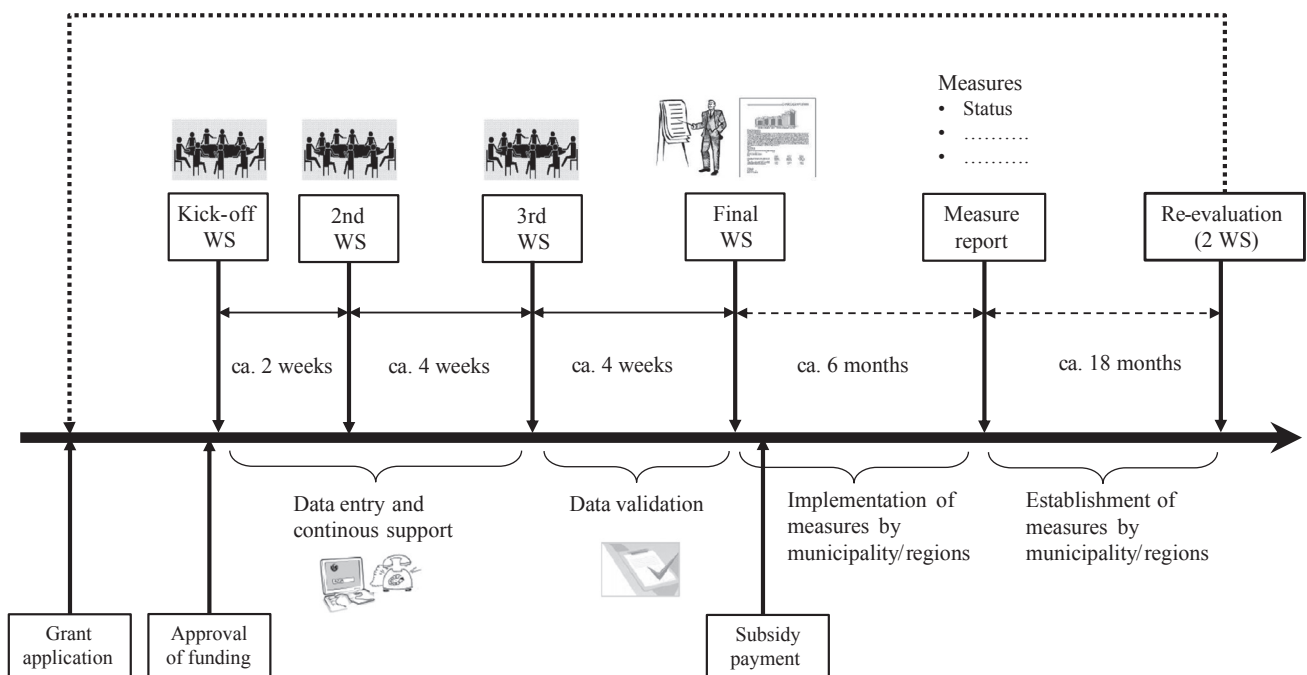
Measures
• Status
• ……….
• ……….

Kick-off WS

2nd WS

3rd WS

Final WS

Measure report

Re-evaluation (2 WS)

ca. 2 weeks

ca. 4 weeks

ca. 4 weeks

ca. 6 months

ca. 18 months

Data entry and continous support

Data validation

Implementation of measures by municipality/regions

Establishment of measures by municipality/regions

Grant application

Approval of funding

Subsidy payment